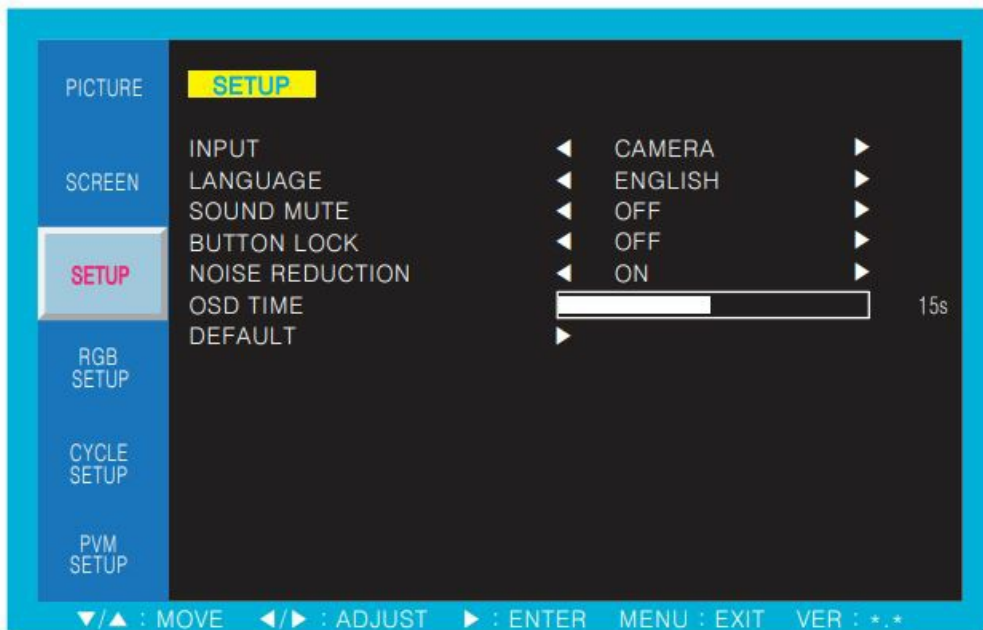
PICTURE

SCREEN

SETUP

RGB SETUP

CYCLE SETUP

PVM SETUP

SETUP

INPUT ◄ CAMERA ►
LANGUAGE ◄ ENGLISH ►
SOUND MUTE ◄ OFF ►
BUTTON LOCK ◄ OFF ►
NOISE REDUCTION ◄ ON ►
OSD TIME 15s
DEFAULT ►

▼/▲ : MOVE ◄/► : ADJUST ► : ENTER MENU : EXIT VER : *.*